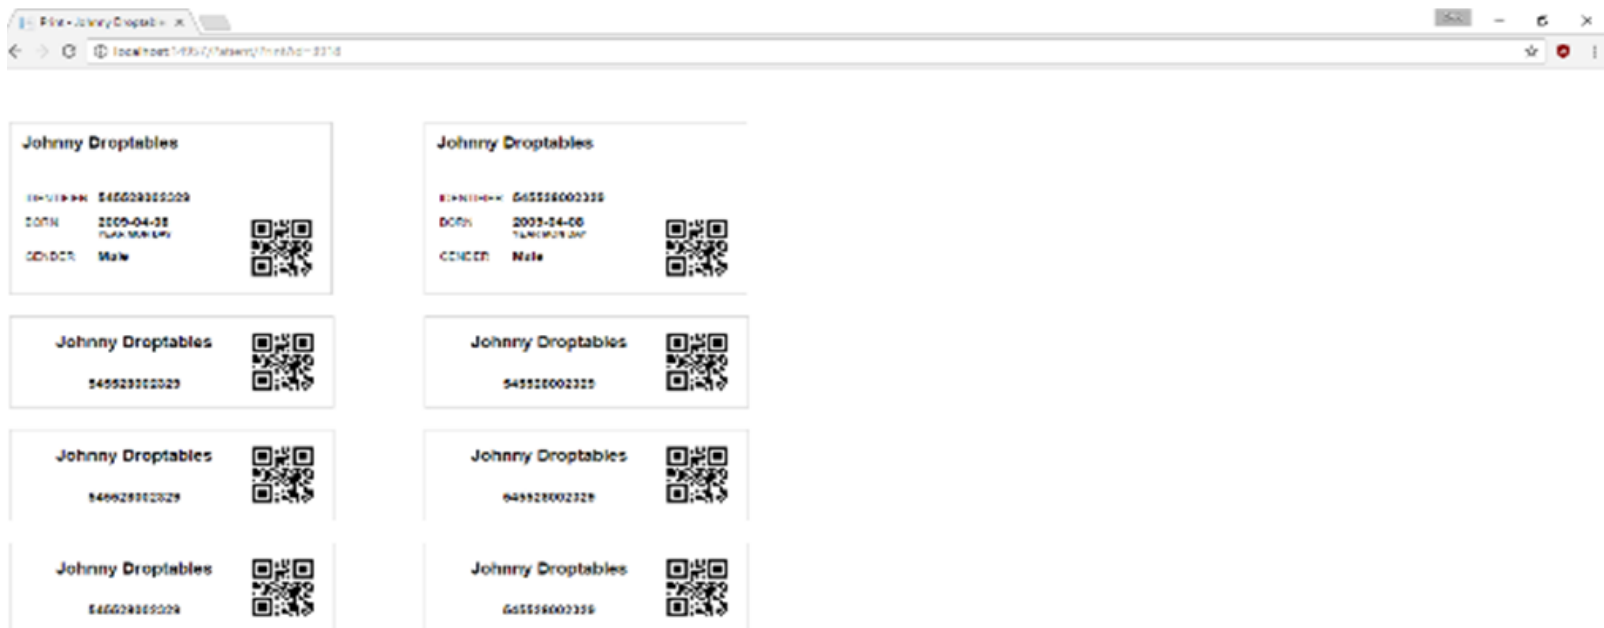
Print - Johnny Droptables ×

localhost:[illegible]

Johnny Droptables

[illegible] 545528385329

BORN 2005-04-08
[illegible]

GENDER Male

Johnny Droptables

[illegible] 545555002335

BORN 2005-04-08
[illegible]

GENDER Male

Johnny Droptables

545528382329

Johnny Droptables

545528002325

Johnny Droptables

545528382329

Johnny Droptables

545528002325

Johnny Droptables

545528385329

Johnny Droptables

545555002335